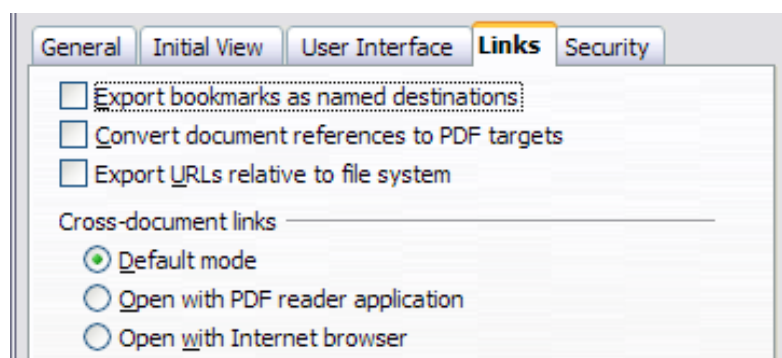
General | Initial View | User Interface | Links | Security

Export bookmarks as named destinations
Convert document references to PDF targets
Export URLs relative to file system

Cross-document links
Default mode
Open with PDF reader application
Open with Internet browser